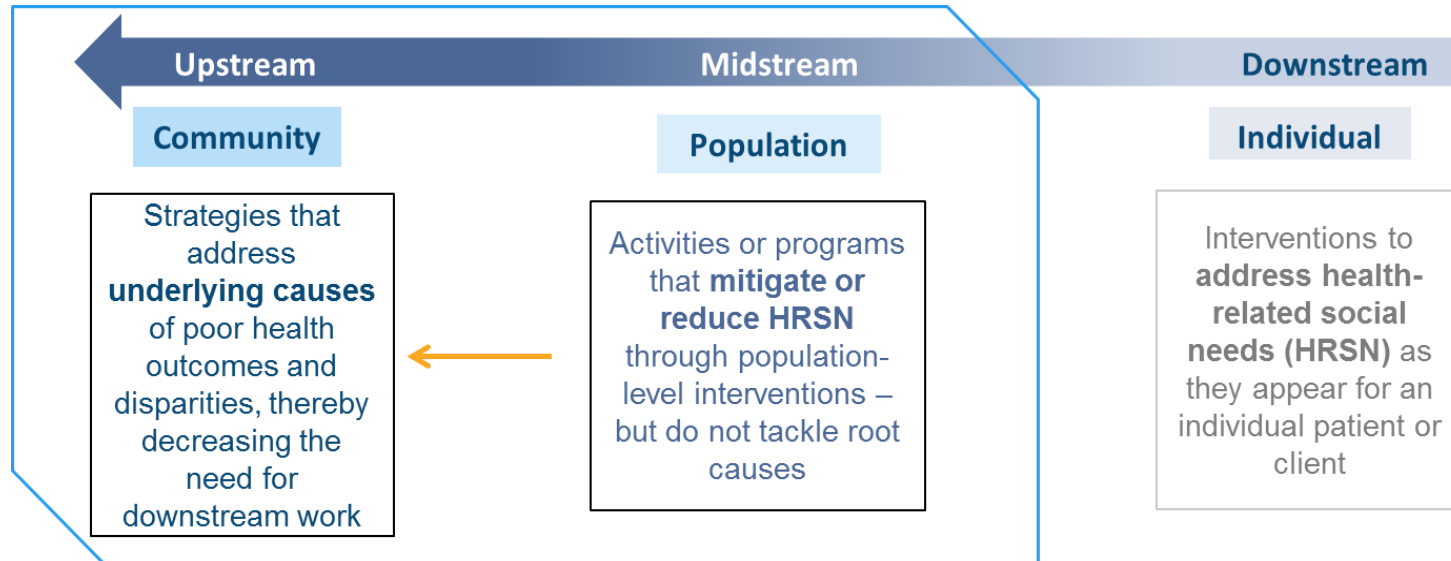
Upstream

Midstream

Downstream

Community

Population

Individual

Strategies that address **underlying causes** of poor health outcomes and disparities, thereby decreasing the need for downstream work

Activities or programs that **mitigate or reduce HRSN** through population-level interventions – but do not tackle root causes

Interventions to **address health-related social needs (HRSN)** as they appear for an individual patient or client